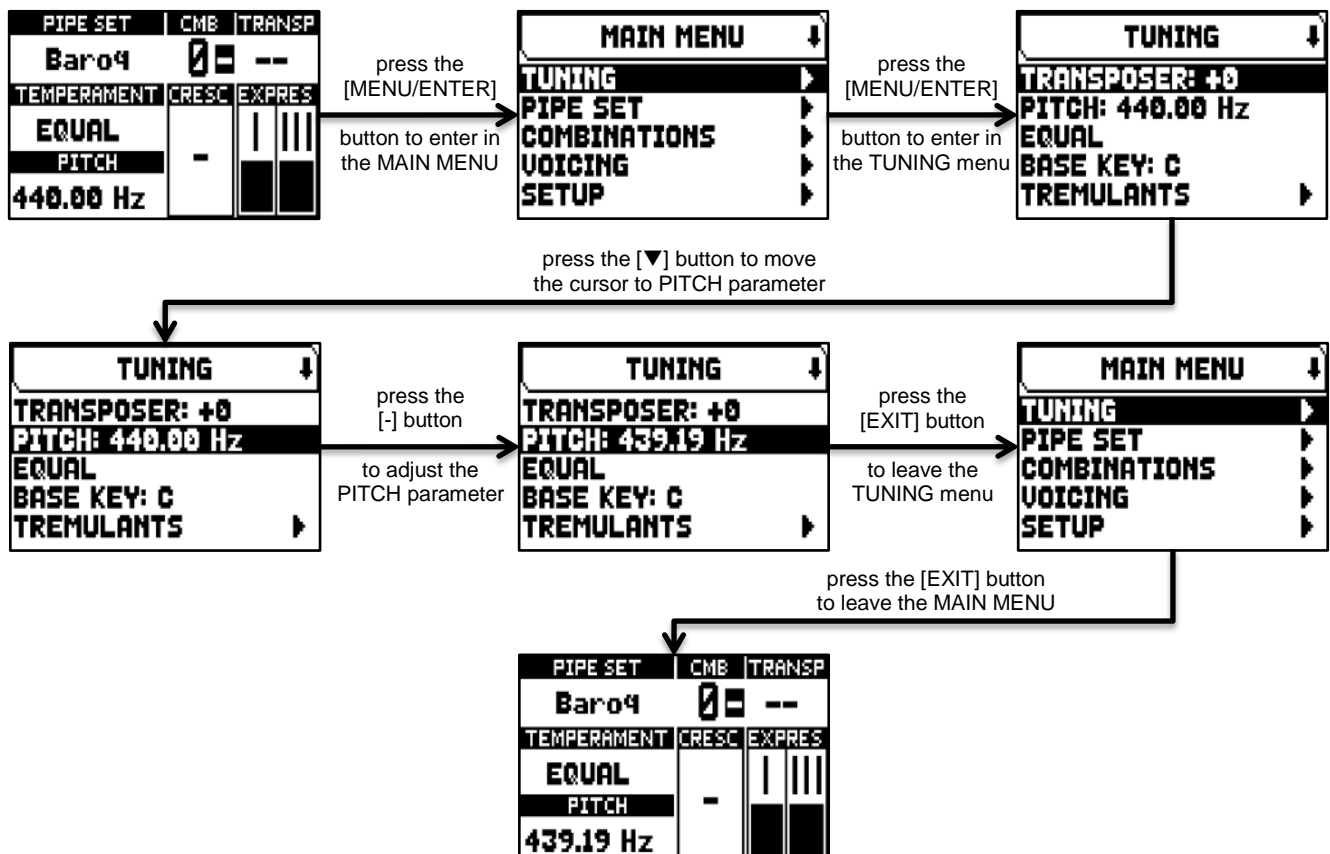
PIPE SET | CMB | TRANSP
Baro4 0 --
TEMPERAMENT | CRESC | EXPRES
EQUAL
PITCH
440.00 Hz
-

press the [MENU/ENTER] button to enter in the MAIN MENU

MAIN MENU
TUNING
PIPE SET
COMBINATIONS
VOICING
SETUP

press the [MENU/ENTER] button to enter in the TUNING menu

TUNING
TRANSPOSER: +0
PITCH: 440.00 Hz
EQUAL
BASE KEY: C
TREMULANTS

press the [▼] button to move the cursor to PITCH parameter

TUNING
TRANSPOSER: +0
PITCH: 440.00 Hz
EQUAL
BASE KEY: C
TREMULANTS

press the [-] button

to adjust the PITCH parameter

TUNING
TRANSPOSER: +0
PITCH: 439.19 Hz
EQUAL
BASE KEY: C
TREMULANTS

press the [EXIT] button

to leave the TUNING menu

MAIN MENU
TUNING
PIPE SET
COMBINATIONS
VOICING
SETUP

press the [EXIT] button to leave the MAIN MENU

PIPE SET | CMB | TRANSP
Baro4 0 --
TEMPERAMENT | CRESC | EXPRES
EQUAL
PITCH
439.19 Hz
-